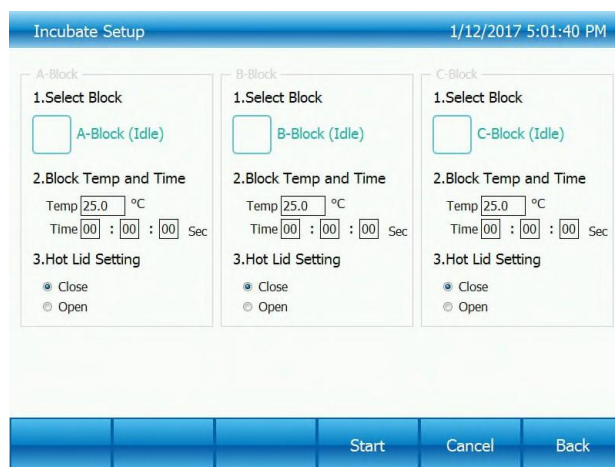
Incubate Setup

1/12/2017 5:01:40 PM

A-Block
1.Select Block
A-Block (Idle)
2.Block Temp and Time
Temp 25.0 °C
Time 00 : 00 : 00 Sec
3.Hot Lid Setting
Close
Open

B-Block
1.Select Block
B-Block (Idle)
2.Block Temp and Time
Temp 25.0 °C
Time 00 : 00 : 00 Sec
3.Hot Lid Setting
Close
Open

C-Block
1.Select Block
C-Block (Idle)
2.Block Temp and Time
Temp 25.0 °C
Time 00 : 00 : 00 Sec
3.Hot Lid Setting
Close
Open

Start
Cancel
Back